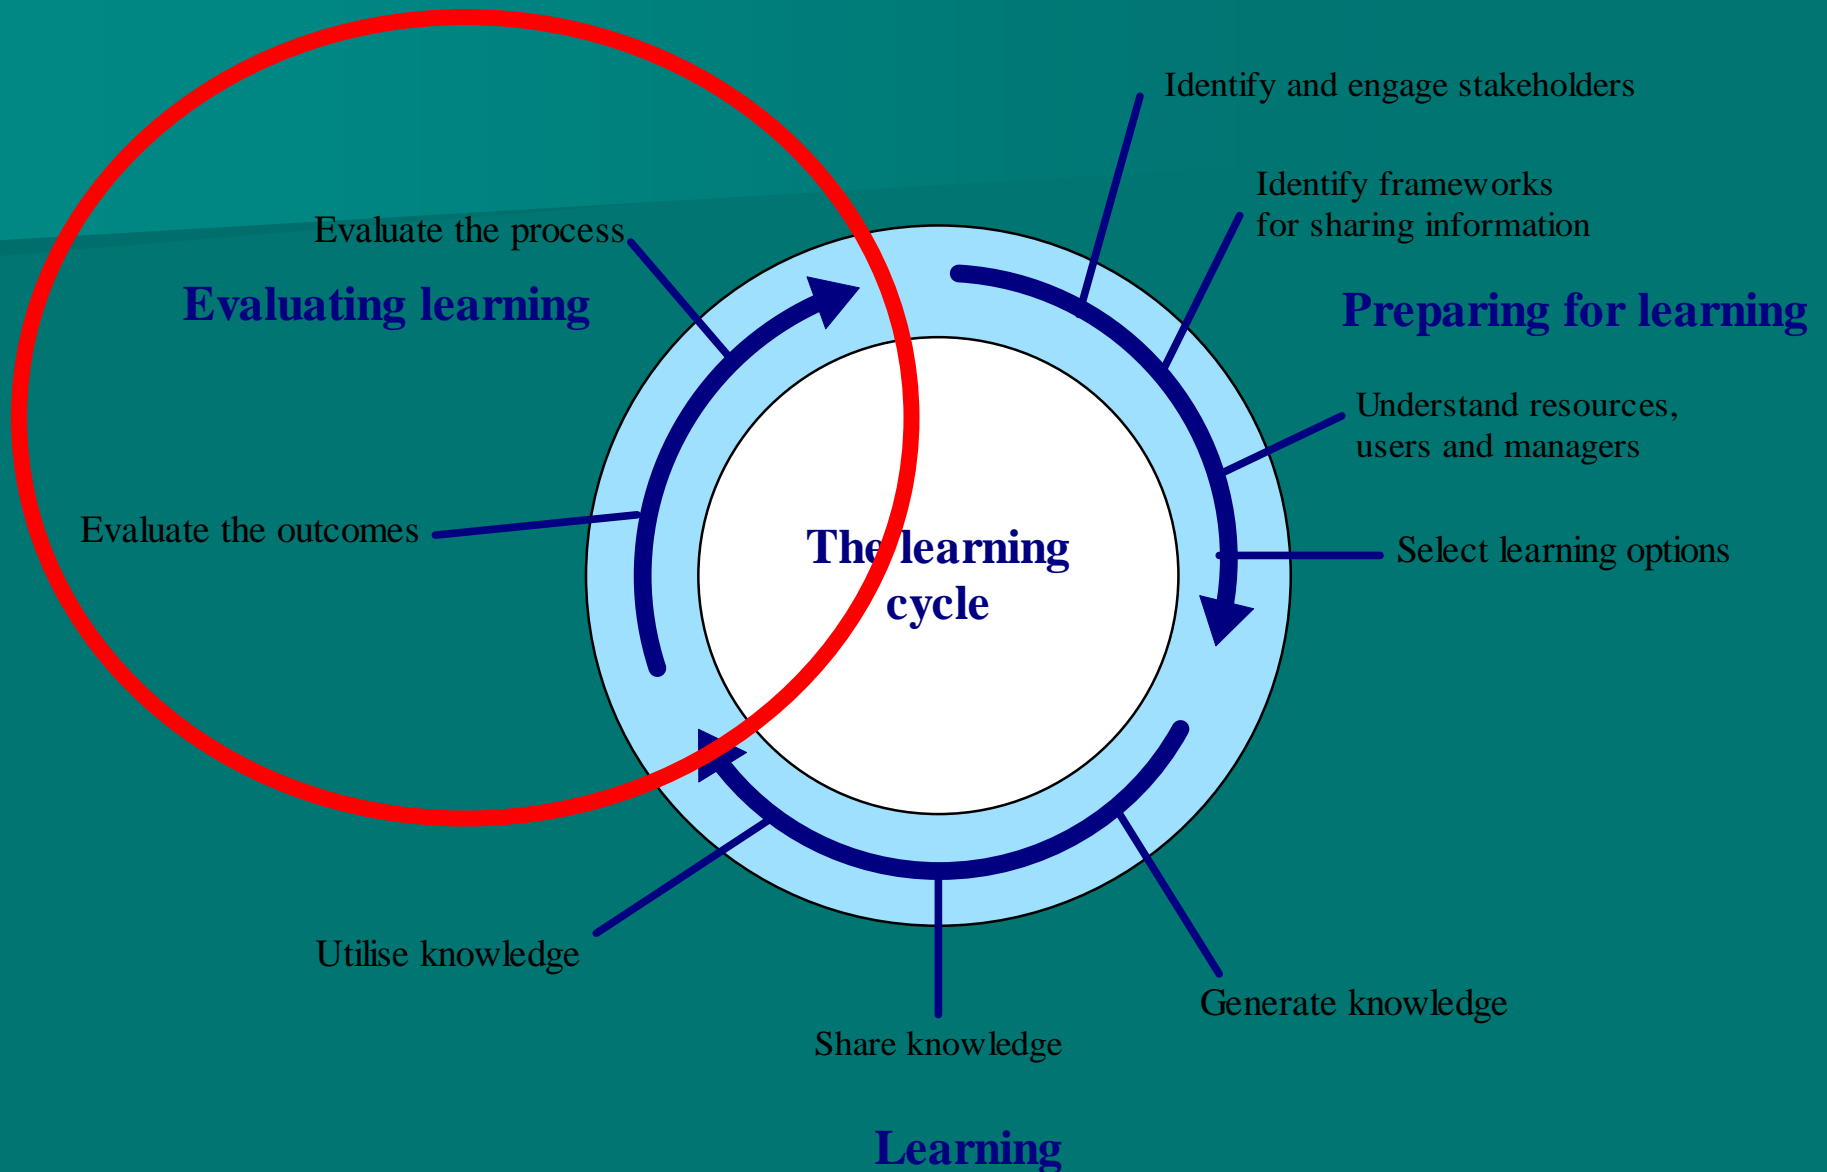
Identify and engage stakeholders

Identify frameworks for sharing information

Evaluate the process

Evaluating learning

Preparing for learning

Understand resources, users and managers

Evaluate the outcomes

The learning cycle

Select learning options

Utilise knowledge

Generate knowledge

Share knowledge

Learning